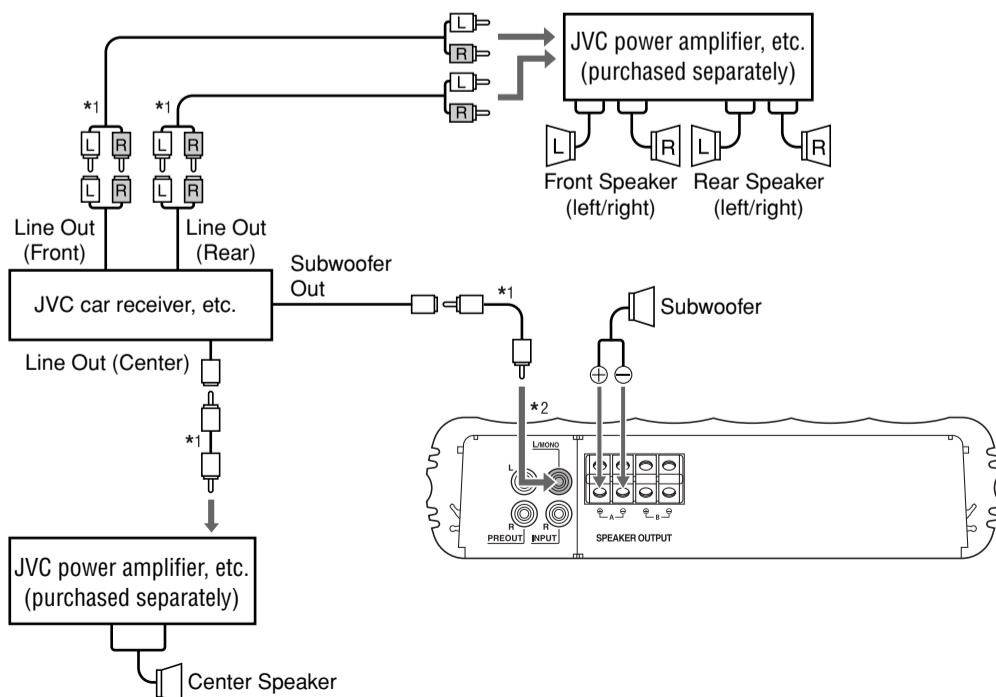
L
R
L
R
JVC power amplifier, etc.
(purchased separately)

*1
*1
L R
L R
L R
L R

L
R
L
R
Front Speaker
(left/right)
Rear Speaker
(left/right)

Line Out
(Front)
Line Out
(Rear)
Subwoofer
Out
JVC car receiver, etc.
*1
Subwoofer
Line Out (Center)
$\oplus$ $\ominus$
*2
*1
L/MONO
L
R
R
PREOUT
INPUT
A
B
SPEAKER OUTPUT

JVC power amplifier, etc.
(purchased separately)

Center Speaker